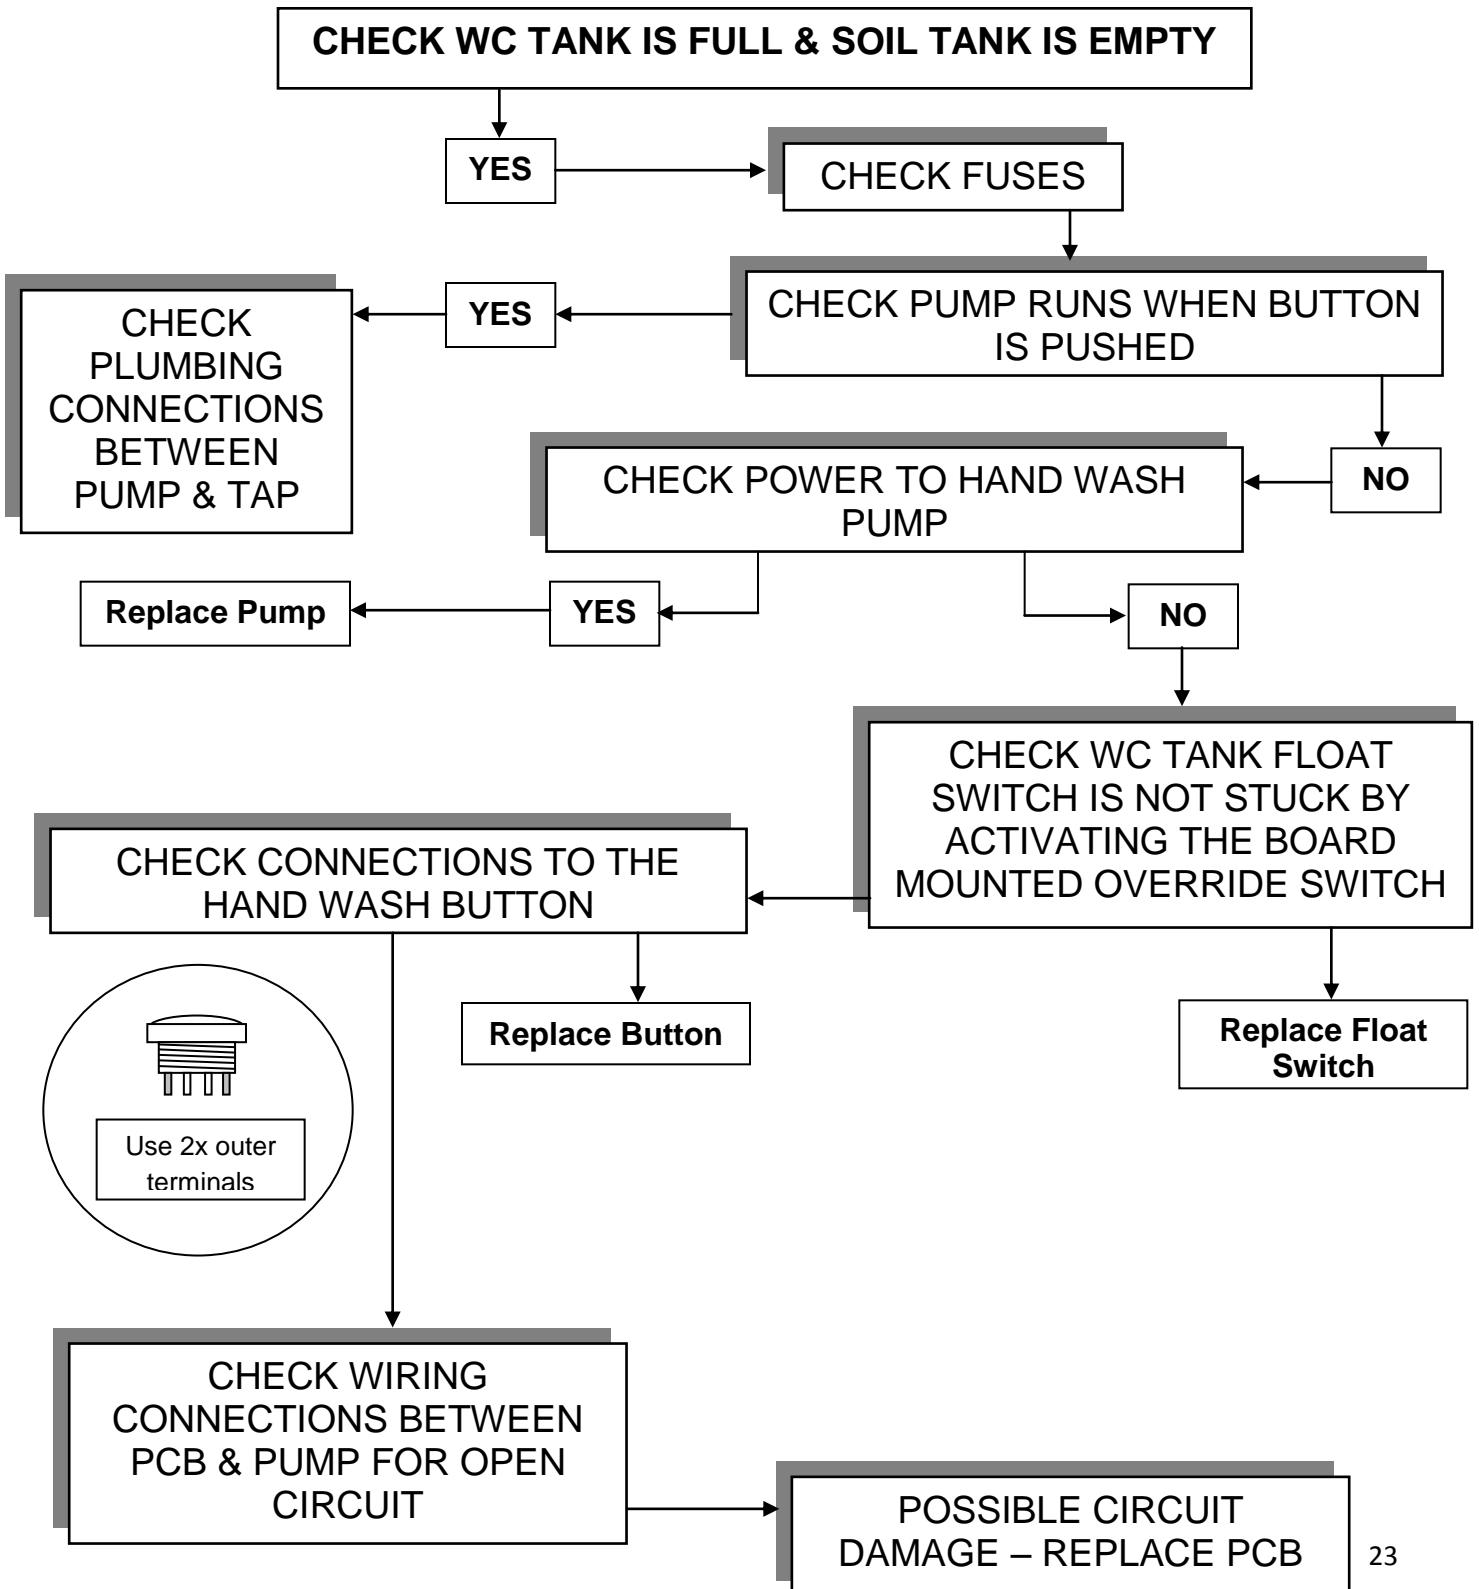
CHECK WC TANK IS FULL & SOIL TANK IS EMPTY

YES

CHECK FUSES

CHECK PUMP RUNS WHEN BUTTON IS PUSHED

YES

CHECK PLUMBING CONNECTIONS BETWEEN PUMP & TAP

NO

CHECK POWER TO HAND WASH PUMP

YES

Replace Pump

NO

CHECK WC TANK FLOAT SWITCH IS NOT STUCK BY ACTIVATING THE BOARD MOUNTED OVERRIDE SWITCH

CHECK CONNECTIONS TO THE HAND WASH BUTTON

Replace Button

Replace Float Switch

Use 2x outer terminals

CHECK WIRING CONNECTIONS BETWEEN PCB & PUMP FOR OPEN CIRCUIT

POSSIBLE CIRCUIT DAMAGE – REPLACE PCB

23